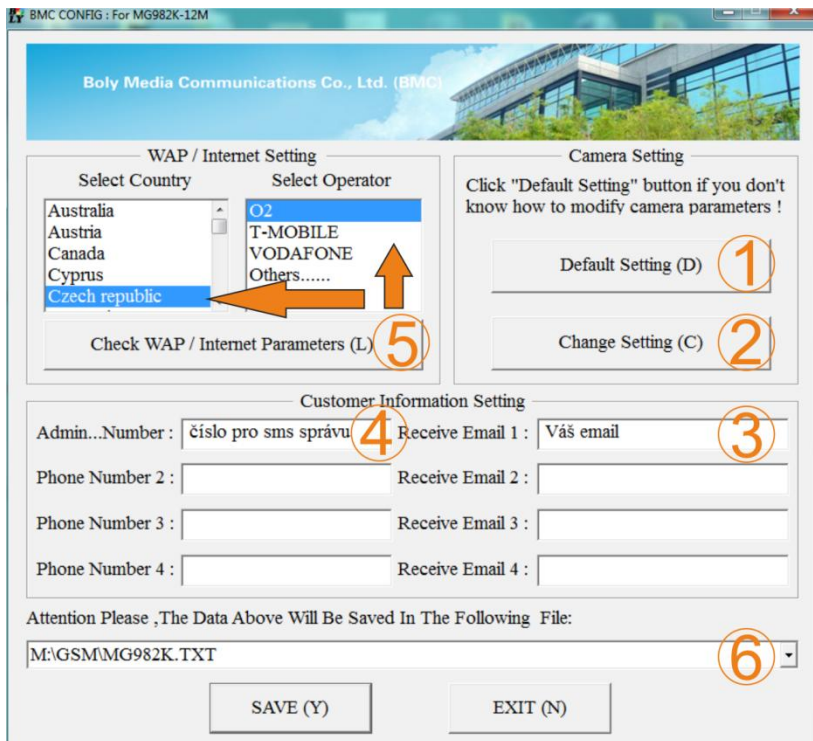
BMC CONFIG : For MG982K-12M

Boly Media Communications Co., Ltd. (BMC)

WAP / Internet Setting

Select Country

Australia
Austria
Canada
Cyprus
Czech republic

Select Operator

O2
T-MOBILE
VODAFONE
Others......

Check WAP / Internet Parameters (L)

5

Camera Setting

Click "Default Setting" button if you don't know how to modify camera parameters !

Default Setting (D)

1

Change Setting (C)

2

Customer Information Setting

Admin...Number : číslo pro sms správu

4

Receive Email 1 : Váš email

3

Phone Number 2 :

Receive Email 2 :

Phone Number 3 :

Receive Email 3 :

Phone Number 4 :

Receive Email 4 :

Attention Please ,The Data Above Will Be Saved In The Following File:

M:\GSM\MG982K.TXT

6

SAVE (Y)

EXIT (N)